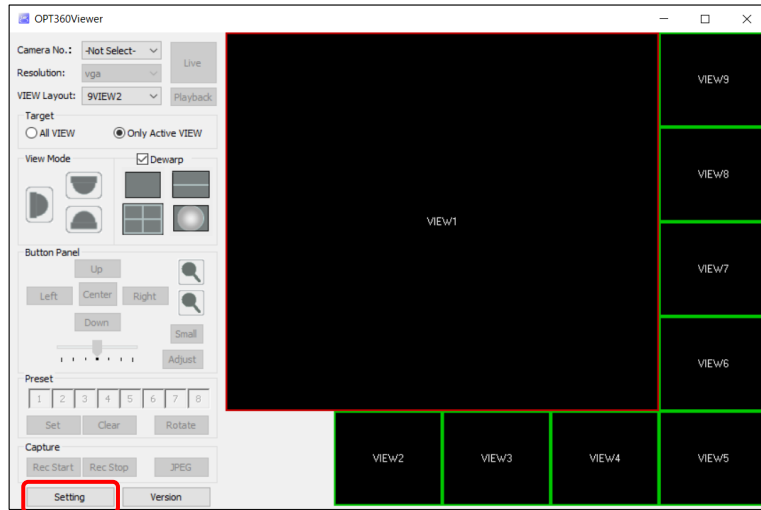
OPT360Viewer

Camera No.: -Not Select-
Resolution: vga
VIEW Layout: 9VIEW2
Live
Playback

Target
All VIEW
Only Active VIEW

View Mode
Dewarp

Button Panel
Up
Left
Center
Right
Down
Small
Adjust

Preset
1 2 3 4 5 6 7 8
Set
Clear
Rotate

Capture
Rec Start
Rec Stop
JPEG

Setting
Version

VIEW1
VIEW9
VIEW8
VIEW7
VIEW6
VIEW2
VIEW3
VIEW4
VIEW5